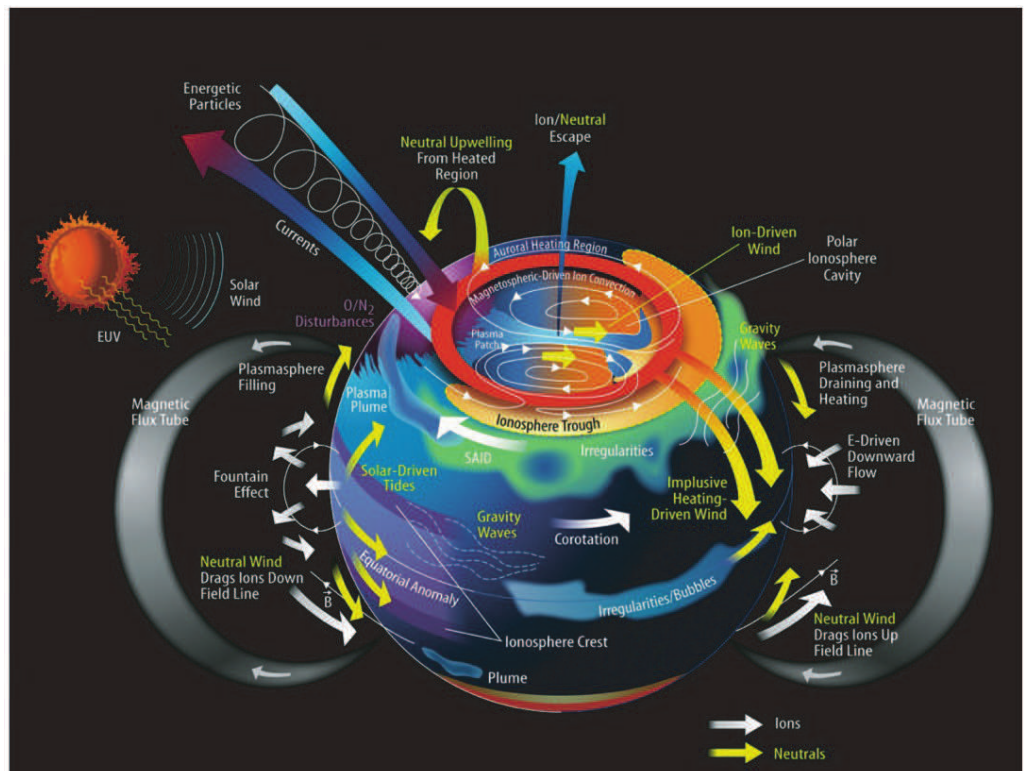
Energetic Particles

Neutral Upwelling From Heated Region

Ion/Neutral Escape

Currents

Solar Wind

EUV

Auroral Heating Region

Ion-Driven Wind

Polar Ionosphere Cavity

Magnetospheric-Driven Ion Convection

Plasma Patch

O/N$_2$ Disturbances

Gravity Waves

Plasmasphere Filling

Plasmasphere Draining and Heating

Magnetic Flux Tube

Plasma Plume

Ionosphere Trough

Magnetic Flux Tube

SAID

Irregularities

E-Driven Downward Flow

Fountain Effect

Solar-Driven Tides

Implusive Heating-Driven Wind

Gravity Waves

Corotation

Neutral Wind Drags Ions Down Field Line

$\vec{B}$

Equatorial Anomaly

Irregularities/Bubbles

$\vec{B}$

Neutral Wind Drags Ions Up Field Line

Ionosphere Crest

Plume

Ions

Neutrals